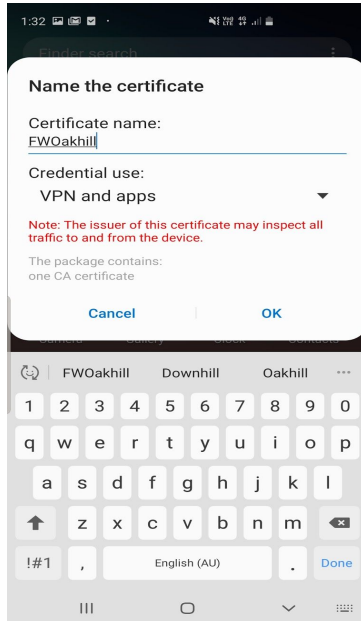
1:32

Finder search

Name the certificate

Certificate name:
FWOakhill

Credential use:
VPN and apps

Note: The issuer of this certificate may inspect all traffic to and from the device.

The package contains:
one CA certificate

Cancel
OK

Camera Gallery Clock Contacts

FWOakhill Downhill Oakhill

1 2 3 4 5 6 7 8 9 0
q w e r t y u i o p
a s d f g h j k l
z x c v b n m
!#1 , English (AU) . Done